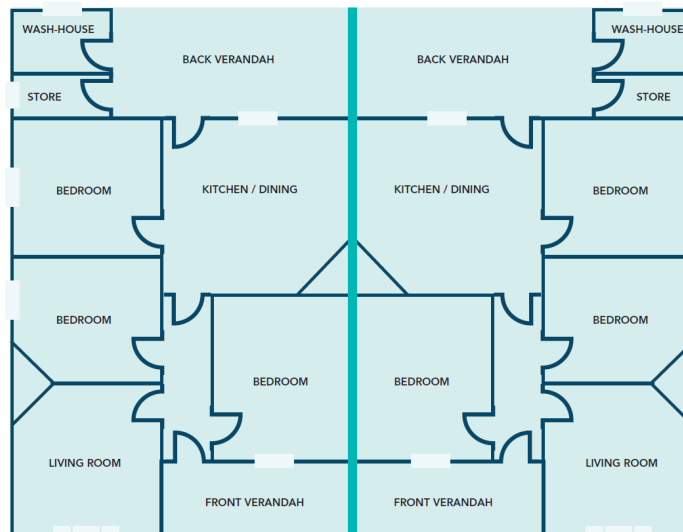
WASH-HOUSE

BACK VERANDAH

STORE

BEDROOM

KITCHEN / DINING

BEDROOM

BEDROOM

LIVING ROOM

FRONT VERANDAH

BACK VERANDAH

WASH-HOUSE

STORE

KITCHEN / DINING

BEDROOM

BEDROOM

BEDROOM

BEDROOM

LIVING ROOM

FRONT VERANDAH